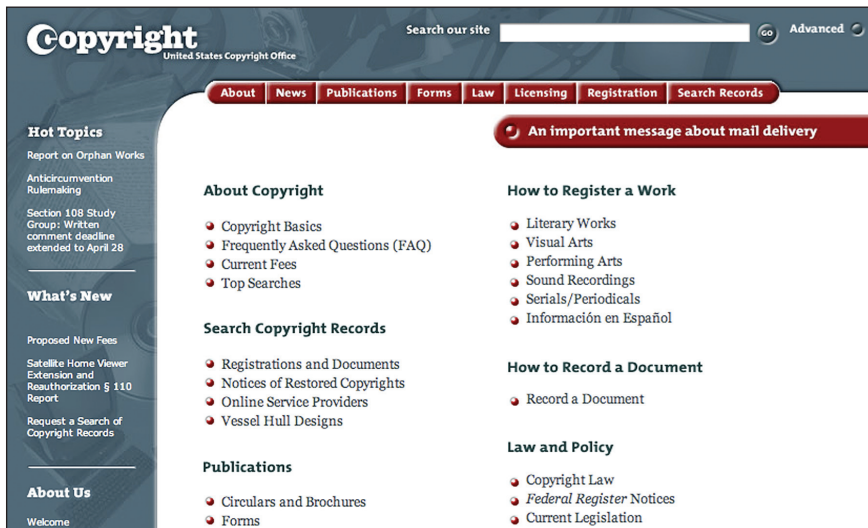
Copyright
United States Copyright Office

Search our site GO Advanced

About News Publications Forms Law Licensing Registration Search Records

Hot Topics

Report on Orphan Works

Anticircumvention Rulemaking

Section 108 Study Group: Written comment deadline extended to April 28

What's New

Proposed New Fees

Satellite Home Viewer Extension and Reauthorization § 110 Report

Request a Search of Copyright Records

About Us

Welcome

An important message about mail delivery

About Copyright

Copyright Basics
Frequently Asked Questions (FAQ)
Current Fees
Top Searches

Search Copyright Records

Registrations and Documents
Notices of Restored Copyrights
Online Service Providers
Vessel Hull Designs

Publications

Circulars and Brochures
Forms

How to Register a Work

Literary Works
Visual Arts
Performing Arts
Sound Recordings
Serials/Periodicals
Información en Español

How to Record a Document

Record a Document

Law and Policy

Copyright Law
Federal Register Notices
Current Legislation